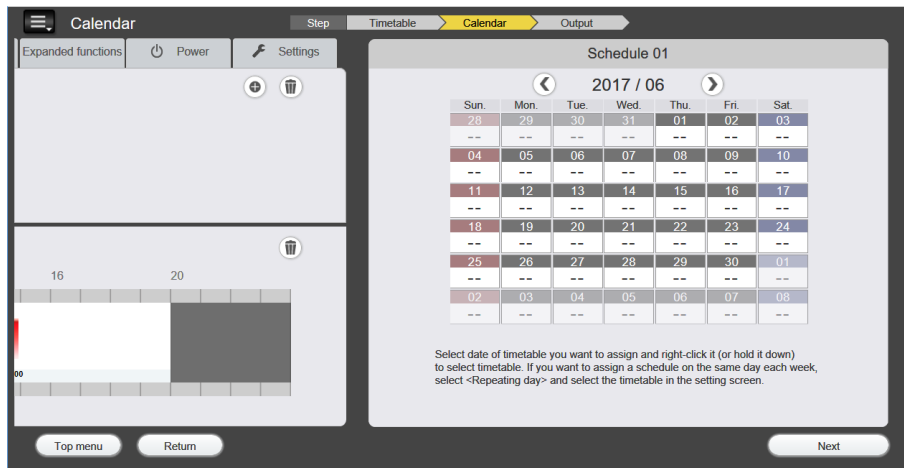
Calendar

Step | Timetable | Calendar | Output

Expanded functions | Power | Settings

16 20

00

Schedule 01

2017 / 06

| Sun. | Mon. | Tue. | Wed. | Thu. | Fri. | Sat. |
|---|---|---|---|---|---|---|
| 28<br>-- | 29<br>-- | 30<br>-- | 31<br>-- | 01<br>-- | 02<br>-- | 03<br>-- |
| 04<br>-- | 05<br>-- | 06<br>-- | 07<br>-- | 08<br>-- | 09<br>-- | 10<br>-- |
| 11<br>-- | 12<br>-- | 13<br>-- | 14<br>-- | 15<br>-- | 16<br>-- | 17<br>-- |
| 18<br>-- | 19<br>-- | 20<br>-- | 21<br>-- | 22<br>-- | 23<br>-- | 24<br>-- |
| 25<br>-- | 26<br>-- | 27<br>-- | 28<br>-- | 29<br>-- | 30<br>-- | 01<br>-- |
| 02<br>-- | 03<br>-- | 04<br>-- | 05<br>-- | 06<br>-- | 07<br>-- | 08<br>-- |

Select date of timetable you want to assign and right-click it (or hold it down) to select timetable. If you want to assign a schedule on the same day each week, select <Repeating day> and select the timetable in the setting screen.

Top menu | Return | Next